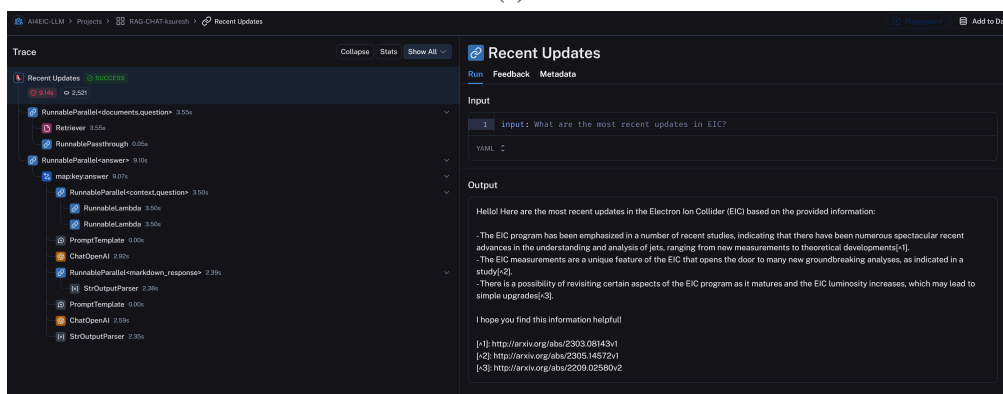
AI4EIC-LLM > Projects > RAG-CHAT-ksuresh > Recent Updates

Playground Add to Da

Trace

Collapse Stats Show All

Recent Updates SUCCESS
9.14s 2,521

RunnableParallel<documents,question> 3.55s
Retriever 3.55s
RunnablePassthrough 0.05s
RunnableParallel<answer> 9.10s
map:key:answer 9.07s
RunnableParallel<context,question> 3.50s
RunnableLambda 3.50s
RunnableLambda 3.50s
PromptTemplate 0.00s
ChatOpenAI 2.92s
RunnableParallel<markdown_response> 2.39s
StrOutputParser 2.38s
PromptTemplate 0.00s
ChatOpenAI 2.59s
StrOutputParser 2.35s

Recent Updates

Run Feedback Metadata

Input

1 input: What are the most recent updates in EIC?

YAML

Output

Hello! Here are the most recent updates in the Electron Ion Collider (EIC) based on the provided information:

-The EIC program has been emphasized in a number of recent studies, indicating that there have been numerous spectacular recent advances in the understanding and analysis of jets, ranging from new measurements to theoretical developments[^1].
-The EIC measurements are a unique feature of the EIC that opens the door to many new groundbreaking analyses, as indicated in a study[^2].
-There is a possibility of revisiting certain aspects of the EIC program as it matures and the EIC luminosity increases, which may lead to simple upgrades[^3].

I hope you find this information helpful!

[^1]: http://arxiv.org/abs/2303.08143v1
[^2]: http://arxiv.org/abs/2305.14572v1
[^3]: http://arxiv.org/abs/2209.02580v2